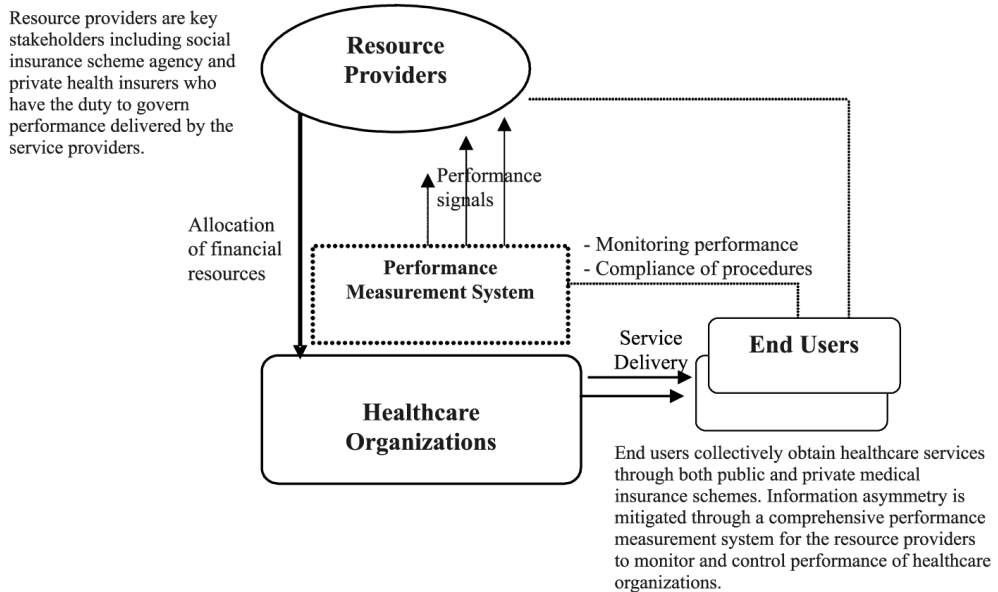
Resource providers are key stakeholders including social insurance scheme agency and private health insurers who have the duty to govern performance delivered by the service providers.

Resource Providers

Performance signals

Allocation of financial resources

- Monitoring performance
- Compliance of procedures

Performance Measurement System

Service Delivery

End Users

Healthcare Organizations

End users collectively obtain healthcare services through both public and private medical insurance schemes. Information asymmetry is mitigated through a comprehensive performance measurement system for the resource providers to monitor and control performance of healthcare organizations.